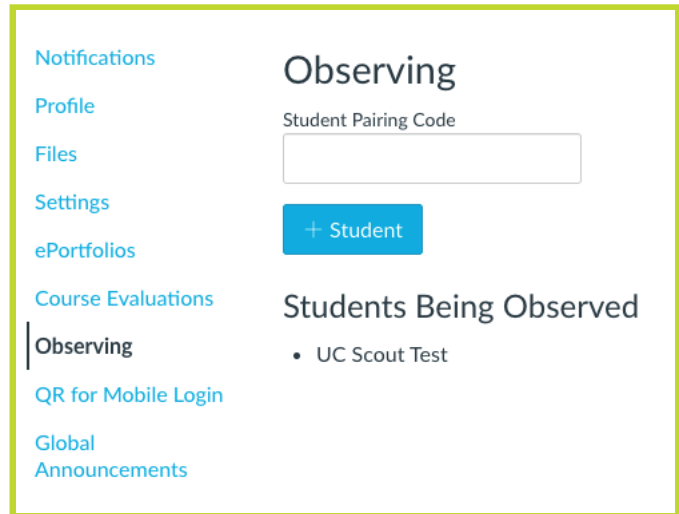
Notifications
Profile
Files
Settings
ePortfolios
Course Evaluations
Observing
QR for Mobile Login
Global Announcements

Observing

Student Pairing Code

+ Student

Students Being Observed

- UC Scout Test